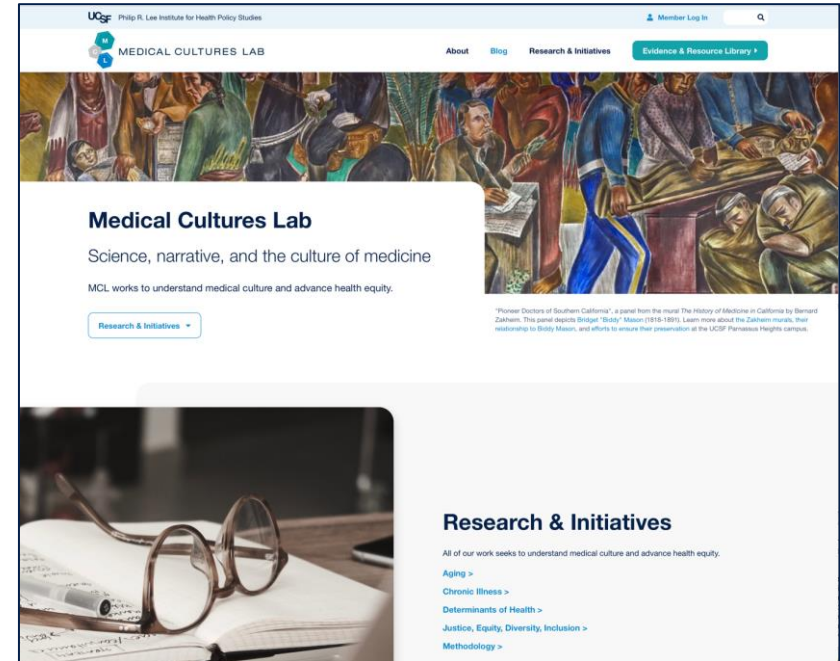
UCSF Philip R. Lee Institute for Health Policy Studies

Member Log In

M C L MEDICAL CULTURES LAB

About Blog Research & Initiatives Evidence & Resource Library ›

Medical Cultures Lab

Science, narrative, and the culture of medicine

MCL works to understand medical culture and advance health equity.

Research & Initiatives ▾

"Pioneer Doctors of Southern California", a panel from the mural The History of Medicine in California by Bernard Zakheim. This panel depicts Bridget "Biddy" Mason (1818-1891). Learn more about the Zakheim murals, their relationship to Biddy Mason, and efforts to ensure their preservation at the UCSF Parnassus Heights campus.

Research & Initiatives

All of our work seeks to understand medical culture and advance health equity.

Aging >

Chronic Illness >

Determinants of Health >

Justice, Equity, Diversity, Inclusion >

Methodology >